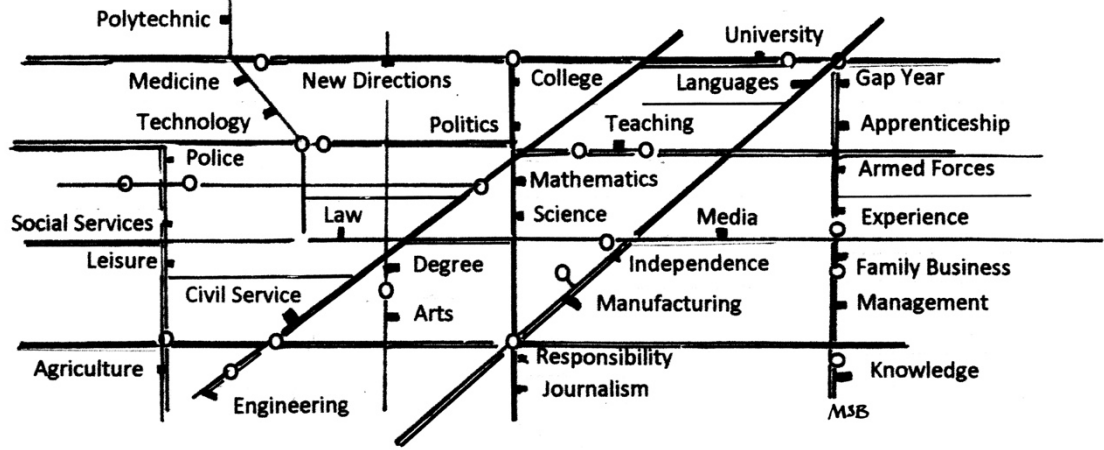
Polytechnic
University
Medicine
New Directions
College
Languages
Gap Year
Technology
Politics
Teaching
Apprenticeship
Police
Armed Forces
Mathematics
Social Services
Law
Science
Media
Experience
Leisure
Degree
Independence
Family Business
Civil Service
Manufacturing
Management
Arts
Agriculture
Responsibility
Knowledge
Journalism
Engineering
MSB